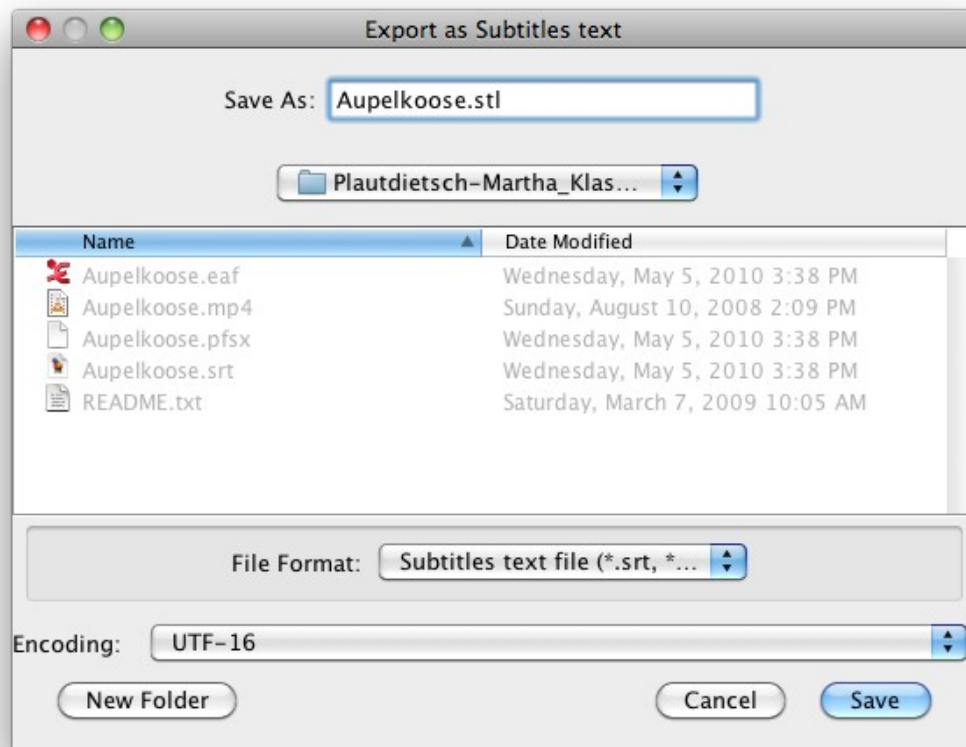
Export as Subtitles text

Save As: Aupelkoose.stl

Plautdietsch-Martha_Klas...

| Name | Date Modified |
|---|---|
| Aupelkoose.eaf | Wednesday, May 5, 2010 3:38 PM |
| Aupelkoose.mp4 | Sunday, August 10, 2008 2:09 PM |
| Aupelkoose.pfsx | Wednesday, May 5, 2010 3:38 PM |
| Aupelkoose.srt | Wednesday, May 5, 2010 3:38 PM |
| README.txt | Saturday, March 7, 2009 10:05 AM |

File Format: Subtitles text file (*.srt, *...

Encoding: UTF-16

New Folder

Cancel

Save